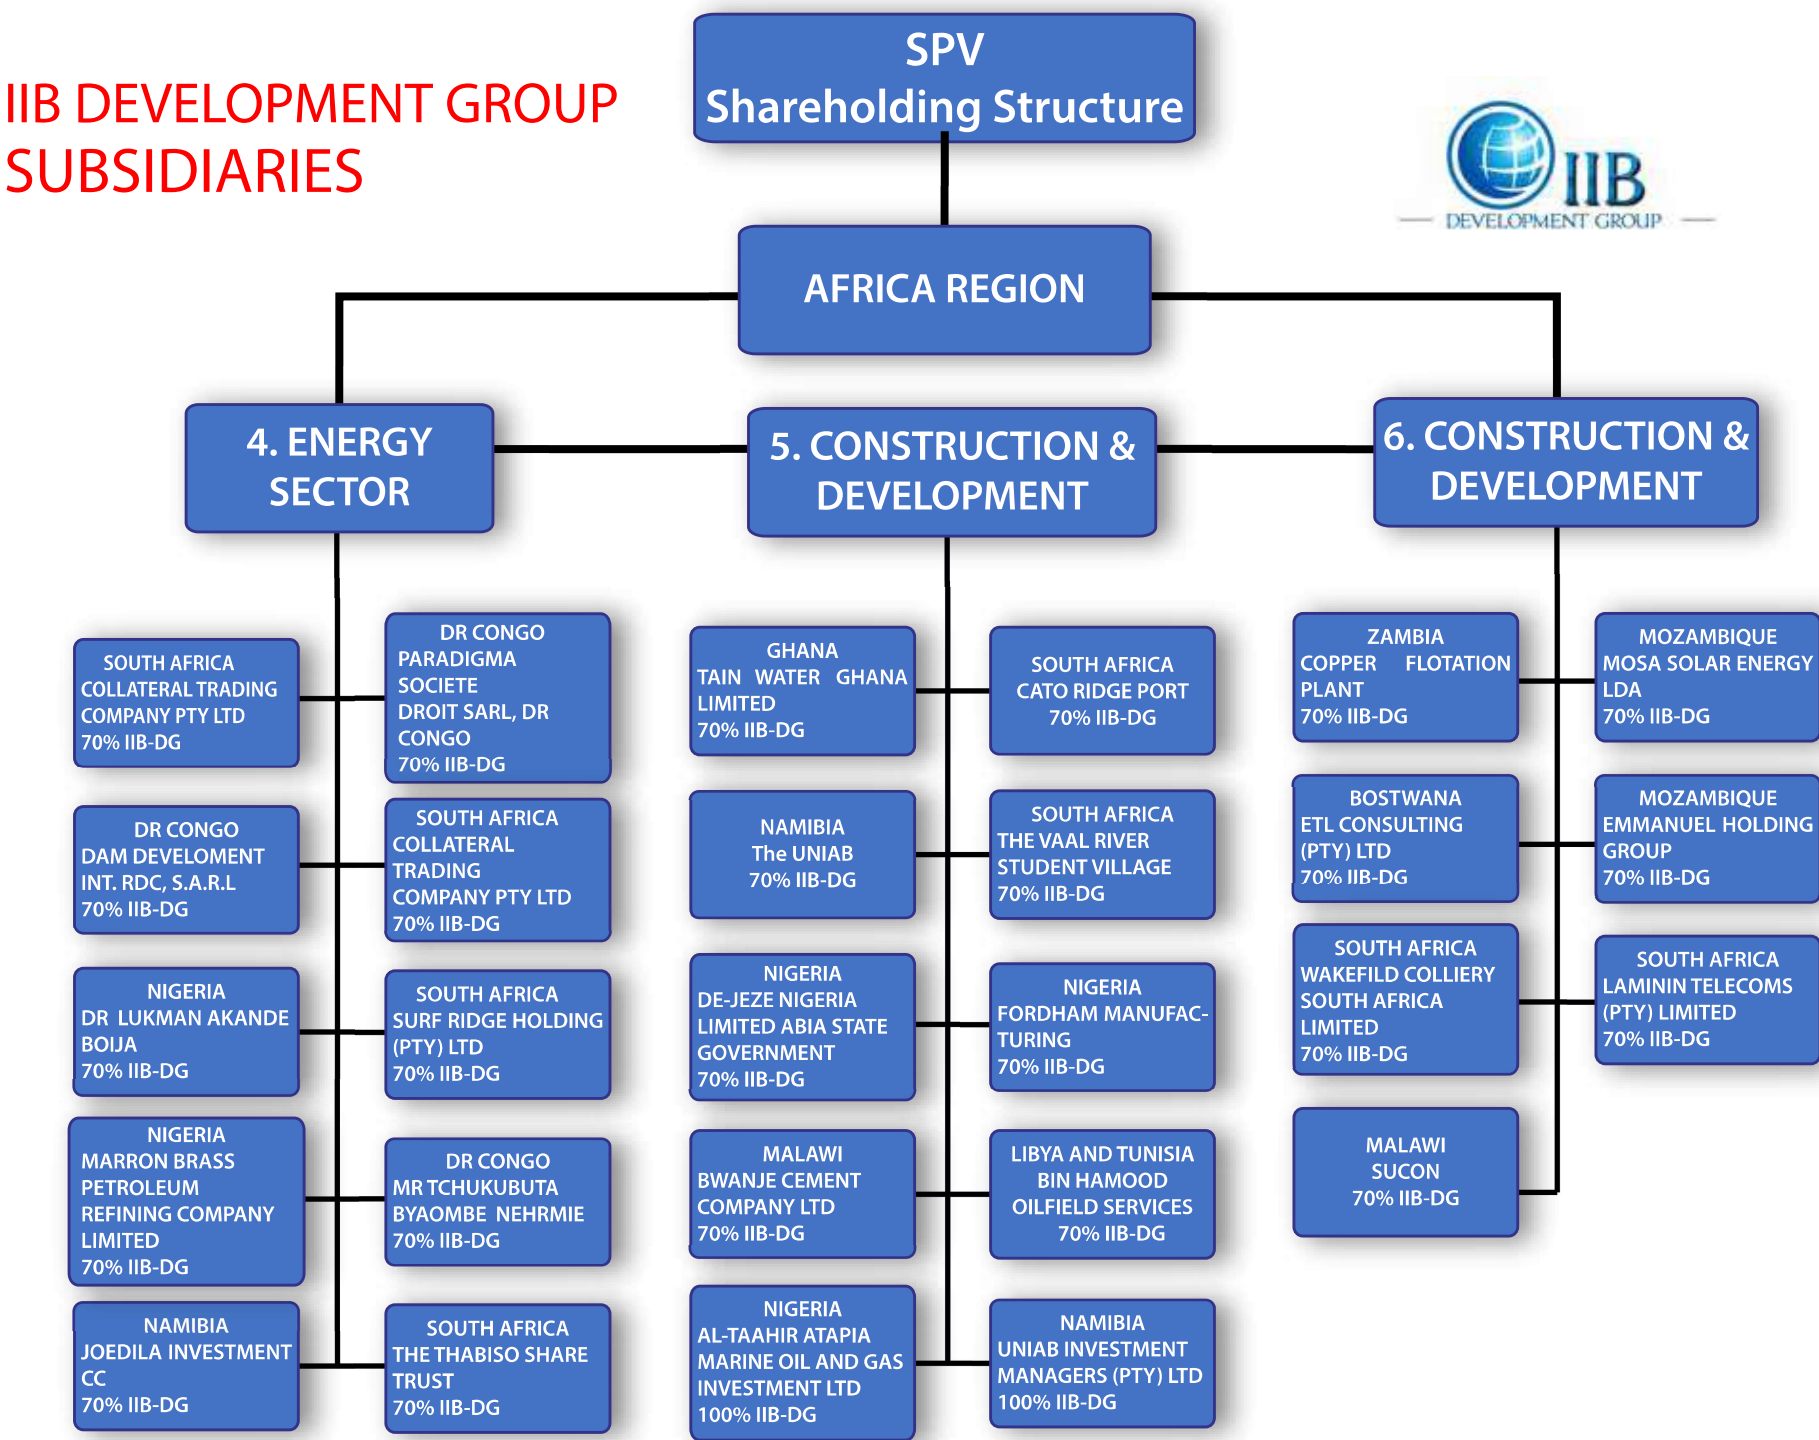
IIB DEVELOPMENT GROUP SUBSIDIARIES

SPV
Shareholding Structure

IIB
DEVELOPMENT GROUP

AFRICA REGION

4. ENERGY SECTOR

5. CONSTRUCTION & DEVELOPMENT

6. CONSTRUCTION & DEVELOPMENT

SOUTH AFRICA
COLLATERAL TRADING COMPANY PTY LTD
70% IIB-DG

DR CONGO
PARADIGMA SOCIETE DROIT SARL, DR CONGO
70% IIB-DG

DR CONGO
DAM DEVELOMENT INT. RDC, S.A.R.L
70% IIB-DG

SOUTH AFRICA
COLLATERAL TRADING COMPANY PTY LTD
70% IIB-DG

NIGERIA
DR LUKMAN AKANDE BOIJA
70% IIB-DG

SOUTH AFRICA
SURF RIDGE HOLDING (PTY) LTD
70% IIB-DG

NIGERIA
MARRON BRASS PETROLEUM REFINING COMPANY LIMITED
70% IIB-DG

DR CONGO
MR TCHUKUBUTA BYAOMBE NEHRMIE
70% IIB-DG

NAMIBIA
JOEDILA INVESTMENT CC
70% IIB-DG

SOUTH AFRICA
THE THABISO SHARE TRUST
70% IIB-DG

GHANA
TAIN WATER GHANA LIMITED
70% IIB-DG

SOUTH AFRICA
CATO RIDGE PORT
70% IIB-DG

NAMIBIA
The UNIAB
70% IIB-DG

SOUTH AFRICA
THE VAAL RIVER STUDENT VILLAGE
70% IIB-DG

NIGERIA
DE-JEZE NIGERIA LIMITED ABIA STATE GOVERNMENT
70% IIB-DG

NIGERIA
FORDHAM MANUFACTURING
70% IIB-DG

MALAWI
BWANJE CEMENT COMPANY LTD
70% IIB-DG

LIBYA AND TUNISIA
BIN HAMOOD OILFIELD SERVICES
70% IIB-DG

NIGERIA
AL-TAAHIR ATAPIA MARINE OIL AND GAS INVESTMENT LTD
100% IIB-DG

NAMIBIA
UNIAB INVESTMENT MANAGERS (PTY) LTD
100% IIB-DG

ZAMBIA
COPPER FLOTATION PLANT
70% IIB-DG

MOZAMBIQUE
MOSA SOLAR ENERGY LDA
70% IIB-DG

BOSTWANA
ETL CONSULTING (PTY) LTD
70% IIB-DG

MOZAMBIQUE
EMMANUEL HOLDING GROUP
70% IIB-DG

SOUTH AFRICA
WAKEFILD COLLIERY SOUTH AFRICA LIMITED
70% IIB-DG

SOUTH AFRICA
LAMININ TELECOMS (PTY) LIMITED
70% IIB-DG

MALAWI
SUCON
70% IIB-DG